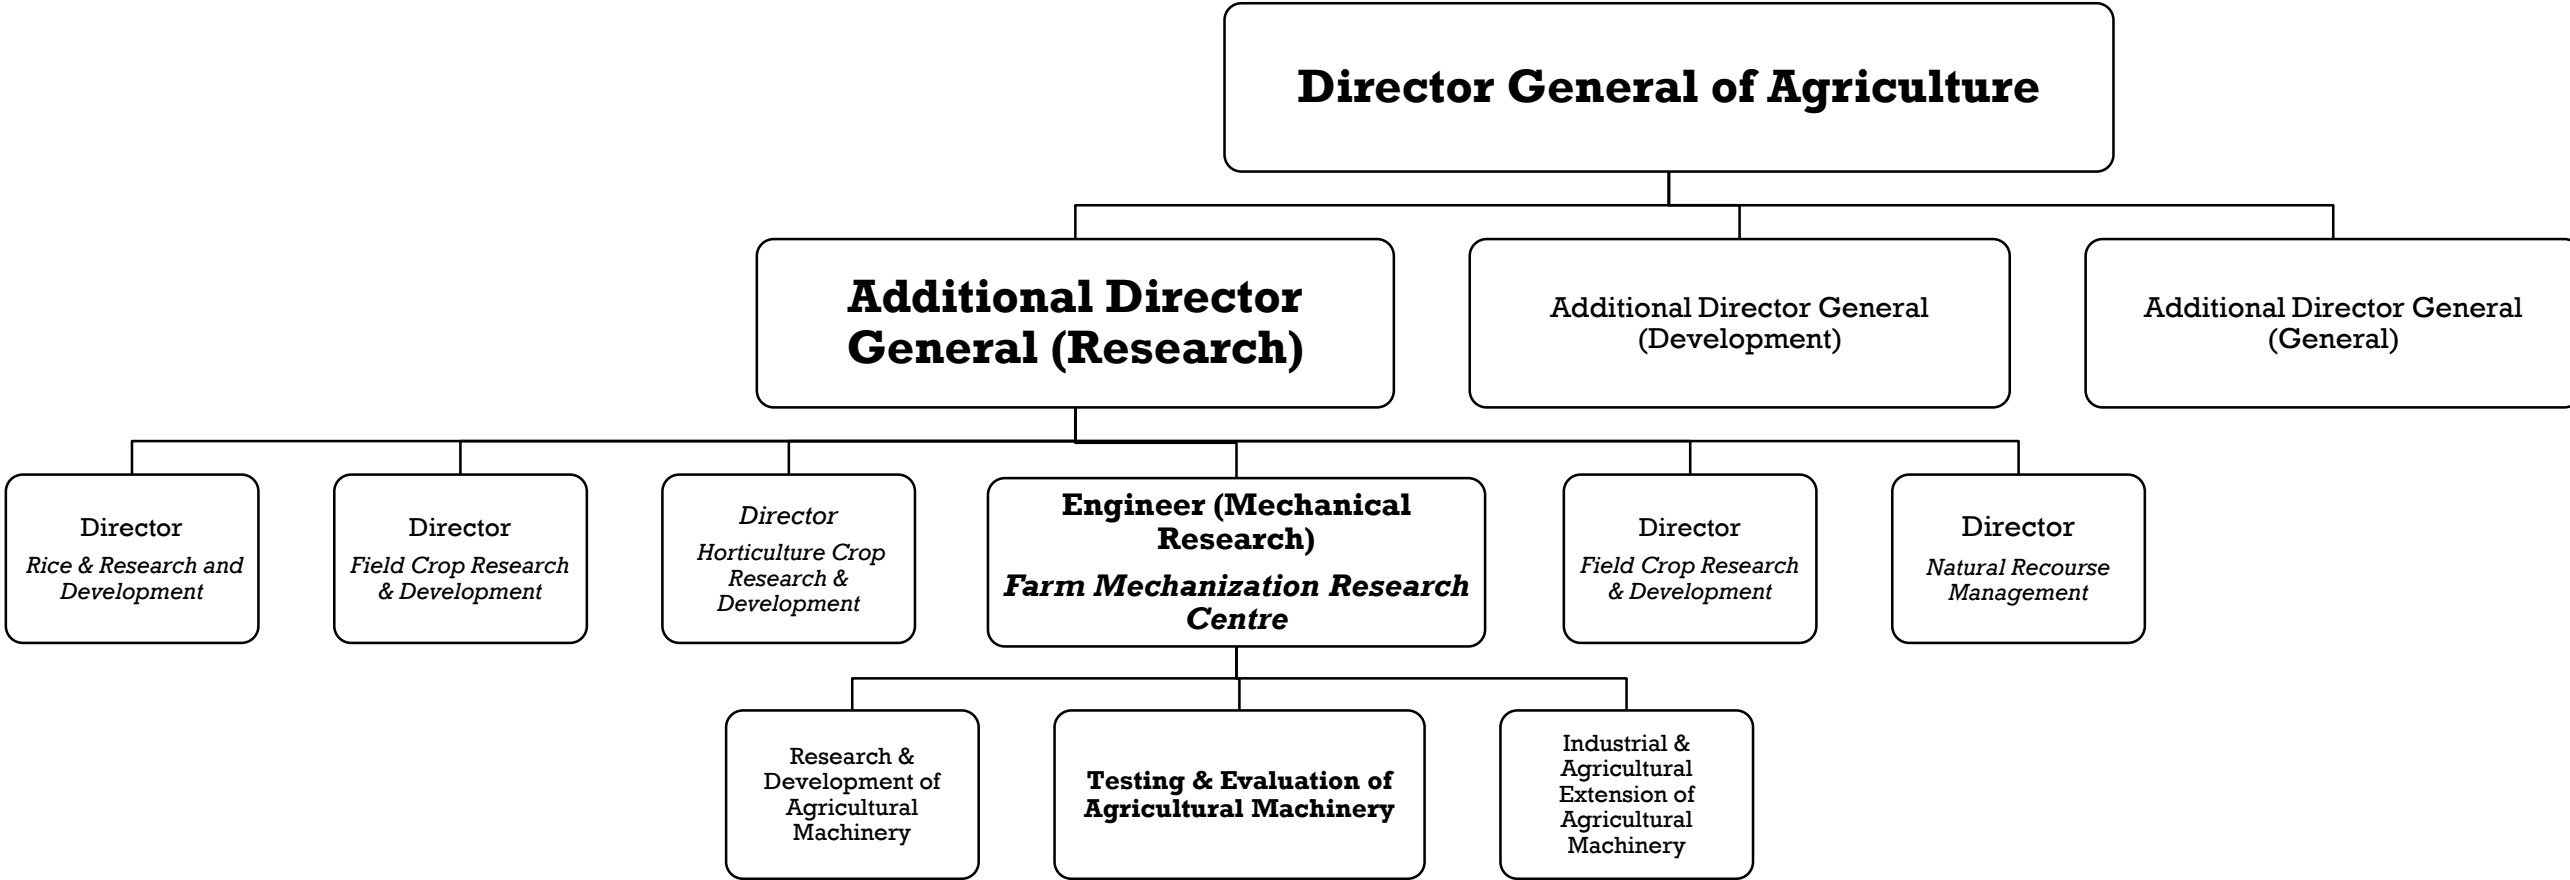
Director General of Agriculture

Additional Director General (Research)

Additional Director General (Development)

Additional Director General (General)

Director
Rice & Research and Development

Director
Field Crop Research & Development

Director
Horticulture Crop Research & Development

Engineer (Mechanical Research)
Farm Mechanization Research Centre

Director
Field Crop Research & Development

Director
Natural Recourse Management

Research & Development of Agricultural Machinery

Testing & Evaluation of Agricultural Machinery

Industrial & Agricultural Extension of Agricultural Machinery